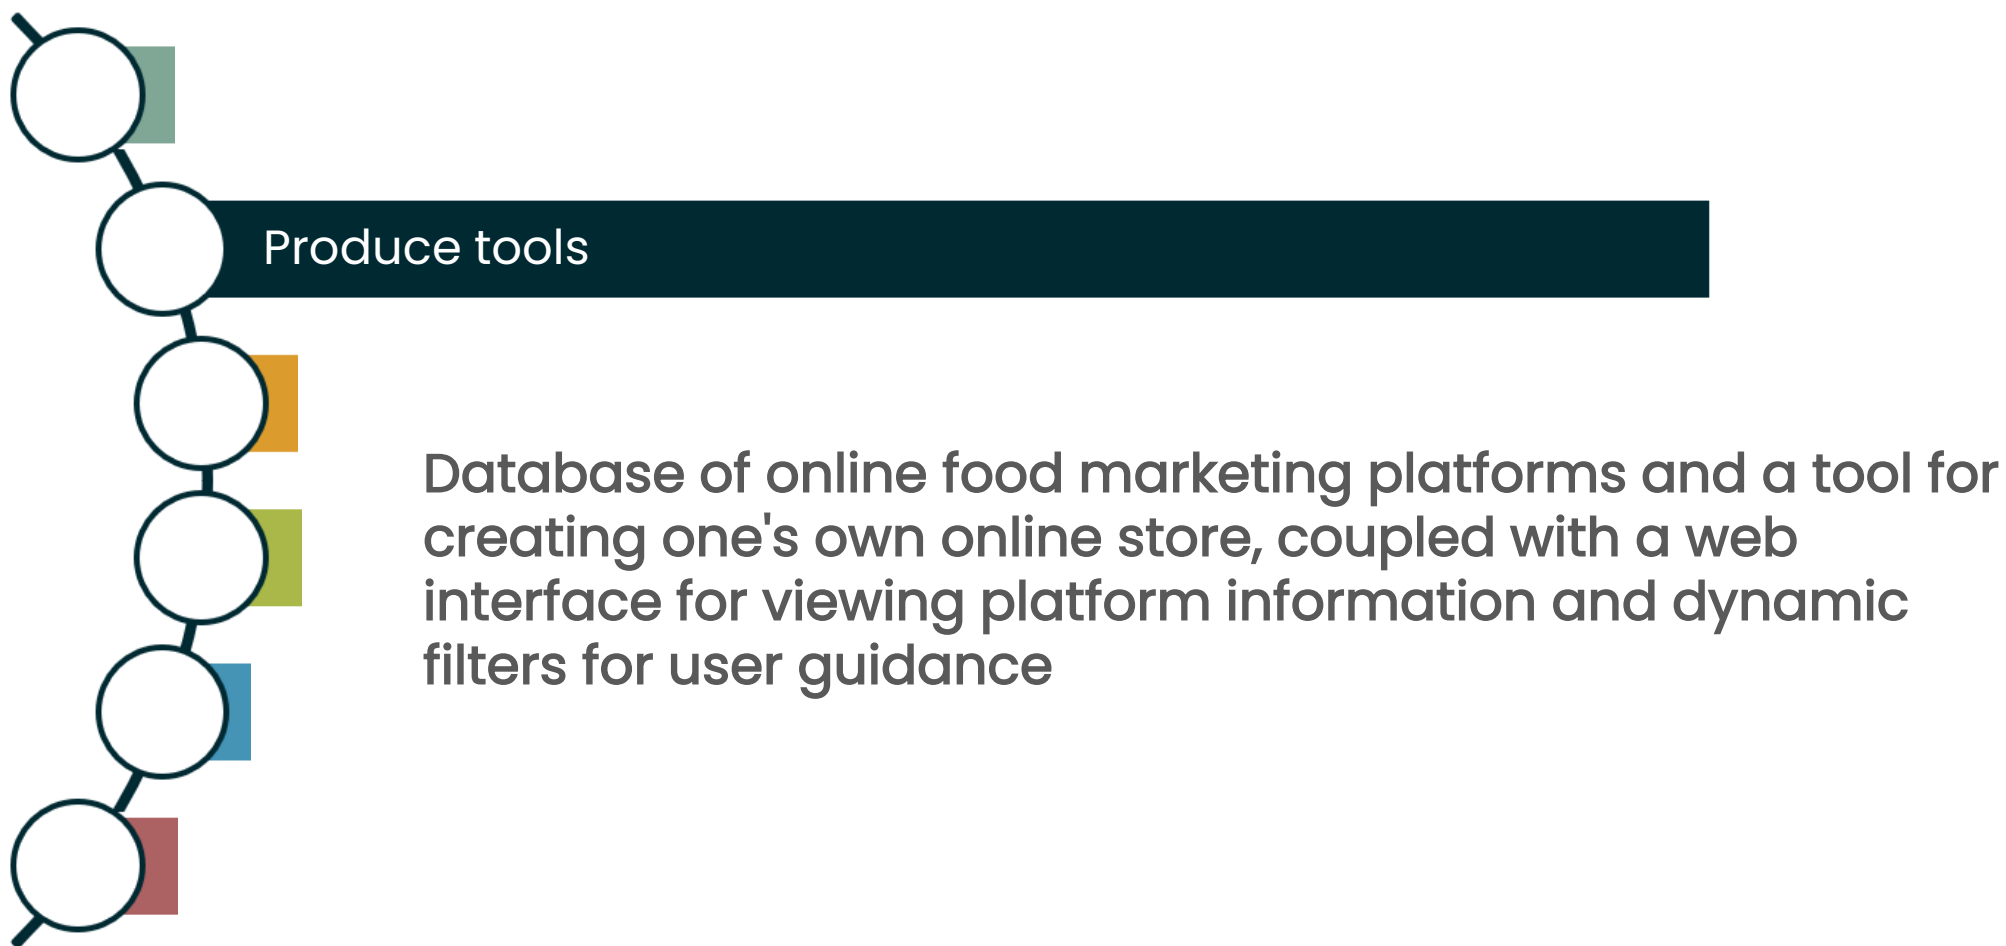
Produce tools

Database of online food marketing platforms and a tool for creating one's own online store, coupled with a web interface for viewing platform information and dynamic filters for user guidance